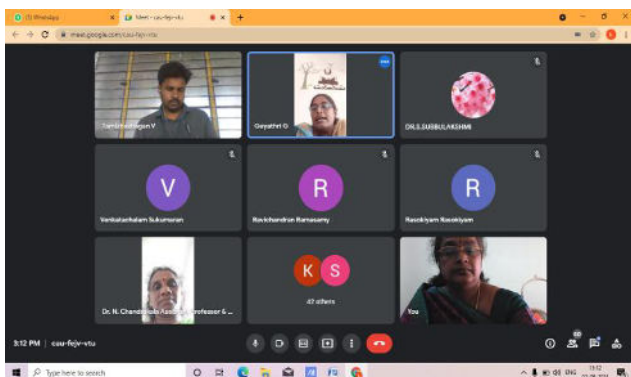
(1) WhatsApp
Meet - csu-fejv-vtu
meet.google.com/csu-fejv-vtu

Tamilselvarajan V
Gayathri G
DR.S.SUBBULAKSHMI
V
Venkatachalam Sukumaran
R
Ravichandran Ramasamy
R
Rasokiyam Rasokiyam
Dr. N. Chandrakala Assistant Professor & ...
K S
42 others
You

3:12 PM | csu-fejv-vtu

Type here to search
ENG
15:12